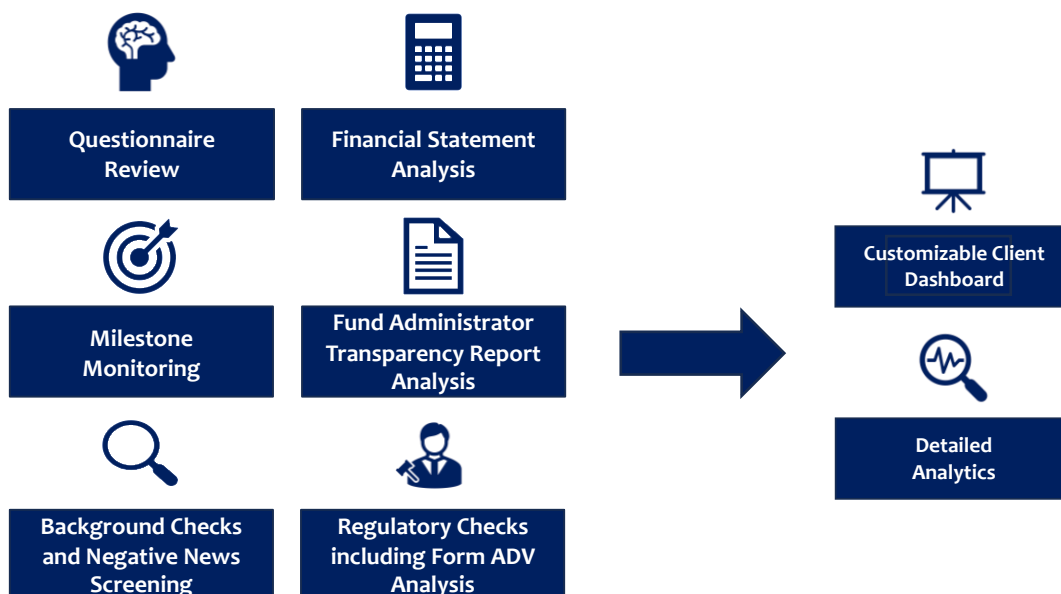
Questionnaire Review

Financial Statement Analysis

Milestone Monitoring

Fund Administrator Transparency Report Analysis

Background Checks and Negative News Screening

Regulatory Checks including Form ADV Analysis

Customizable Client Dashboard

Detailed Analytics